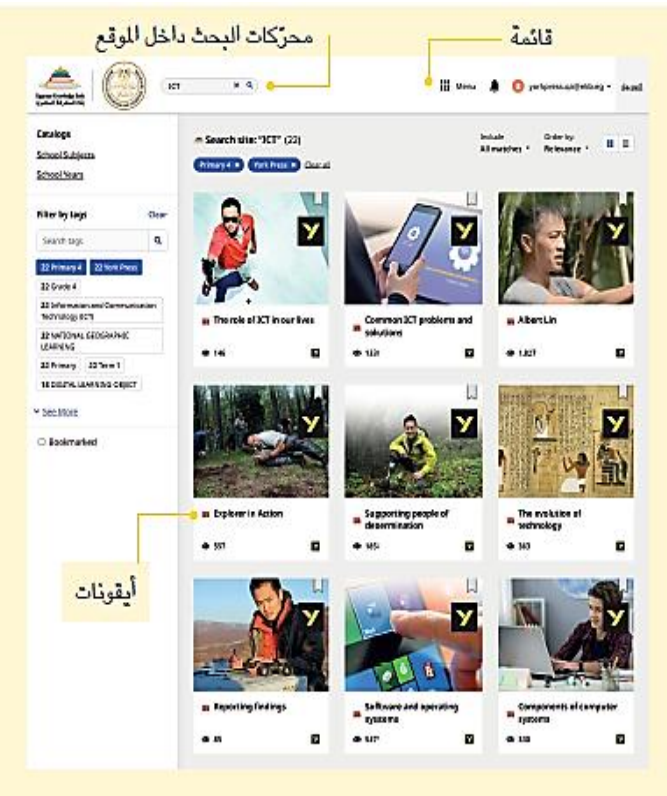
محرّكات البحث داخل الموقع

قائمة

ICT

Menu

yorkpress.eg@ekb.eg

Catalog

School Subjects

School Years

Filter by tags

Clear

Search tags

22 Primary 4

22 York Press

22 Grade 4

22 Information and Communication Technology (ICT)

22 NATIONAL GEOGRAPHIC LEARNING

22 Primary

22 Term 1

16 DIGITAL LEARNING OBJECT

See More

Bookmarked

Search site: "ICT" (22)

Primary 4

York Press

Clear all

Include All matches

Order by: Relevance

The role of ICT in our lives

146

Common ICT problems and solutions

1221

Albert Lin

1,027

Explorer in Action

557

Supporting people of determination

1051

The evolution of technology

563

أيقونات

Reporting findings

85

Software and operating systems

927

Components of computer systems

338